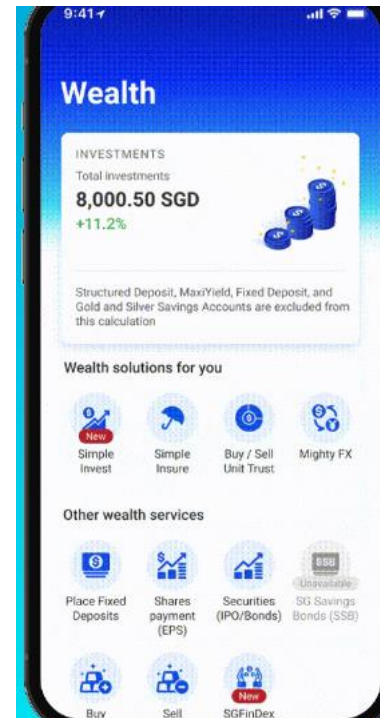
9:41

Wealth

INVESTMENTS
Total investments
8,000.50 SGD
+11.2%

Structured Deposit, MaxiYield, Fixed Deposit, and Gold and Silver Savings Accounts are excluded from this calculation

Wealth solutions for you

New
Simple Invest

Simple Insure

Buy / Sell Unit Trust

Mighty FX

Other wealth services

Place Fixed Deposits

Shares payment (EPS)

Securities (IPO/Bonds)

SSB
Unavailable
SG Savings Bonds (SSB)

Buy

Sell

New
SGFinDex